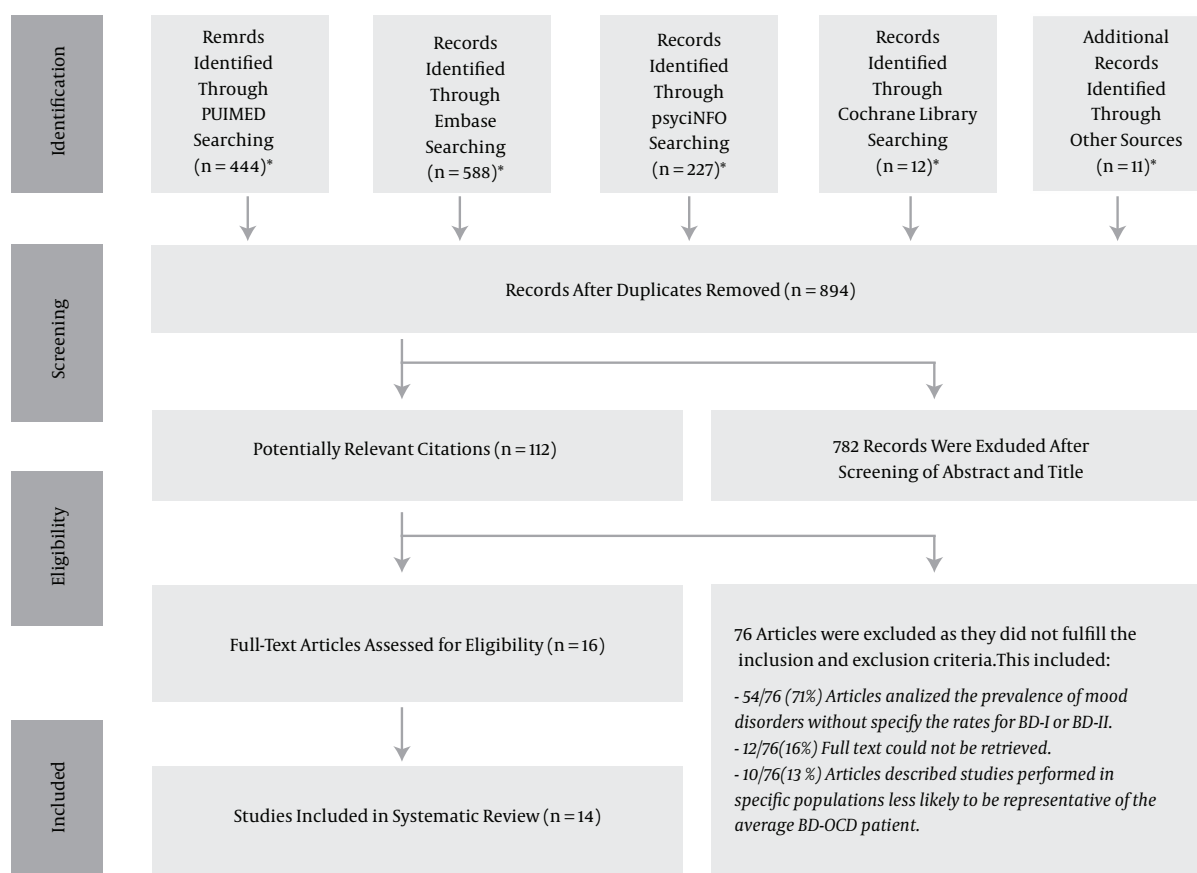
Identification

Remrds Identified Through PUIMED Searching (n = 444)*

Records Identified Through Embase Searching (n = 588)*

Records Identified Through psyciNFO Searching (n = 227)*

Records Identified Through Cochrane Library Searching (n = 12)*

Additional Records Identified Through Other Sources (n = 11)*

Screening

Records After Duplicates Removed (n = 894)

Potentially Relevant Citations (n = 112)

782 Records Were Exduded After Screening of Abstract and Title

Eligibility

Full-Text Articles Assessed for Eligibility (n = 16)

76 Articles were excluded as they did not fulfill the inclusion and exclusion criteria.This included:

- 54/76 (71%) Articles analized the prevalence of mood disorders without specify the rates for BD-I or BD-II.
- 12/76(16%) Full text could not be retrieved.
- 10/76(13 %) Articles described studies performed in specific populations less likely to be representative of the average BD-OCD patient.

Included

Studies Included in Systematic Review (n = 14)